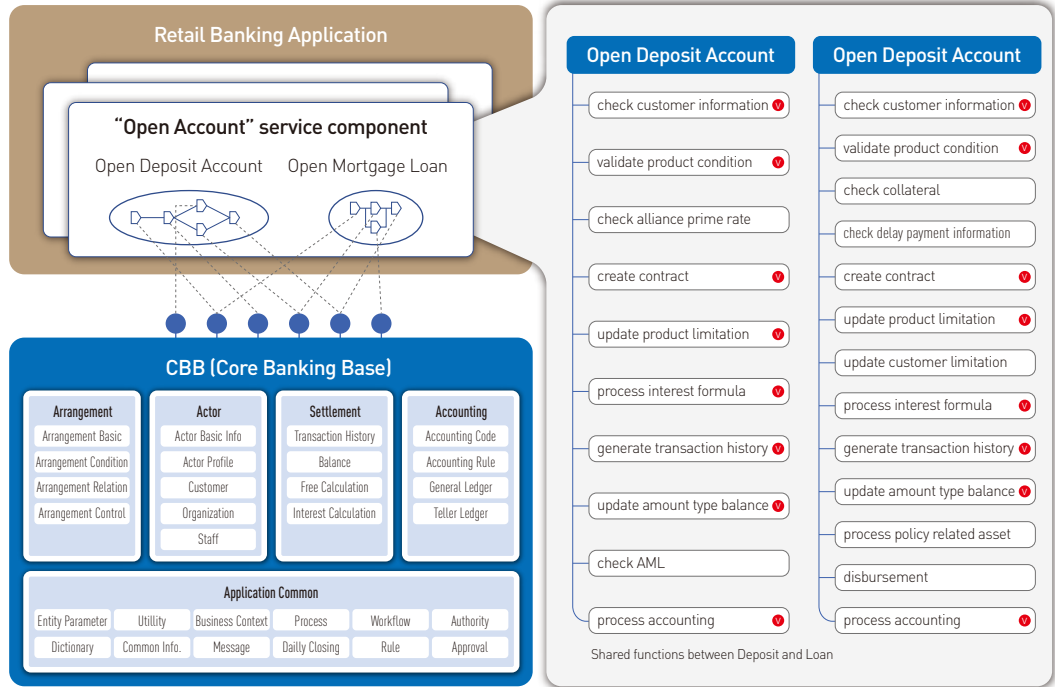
Retail Banking Application

“Open Account” service component

Open Deposit Account

Open Mortgage Loan

CBB (Core Banking Base)

Arrangement
Arrangement Basic
Arrangement Condition
Arrangement Relation
Arrangement Control

Actor
Actor Basic Info
Actor Profile
Customer
Organization
Staff

Settlement
Transaction History
Balance
Free Calculation
Interest Calculation

Accounting
Accounting Code
Accounting Rule
General Ledger
Teller Ledger

Application Common

| Entity Parameter | Utillity | Business Context | Process | Workflow | Authority |
|---|---|---|---|---|---|
| Dictionary | Common Info. | Message | Daily Closing | Rule | Approval |

Open Deposit Account
check customer information v
validate product condition v
check alliance prime rate
create contract v
update product limitation v
process interest formula v
generate transaction history v
update amount type balance v
check AML
process accounting v

Open Deposit Account
check customer information v
validate product condition v
check collateral
check delay payment information
create contract v
update product limitation v
update customer limitation
process interest formula v
generate transaction history v
update amount type balance v
process policy related asset
disbursement
process accounting v

Shared functions between Deposit and Loan